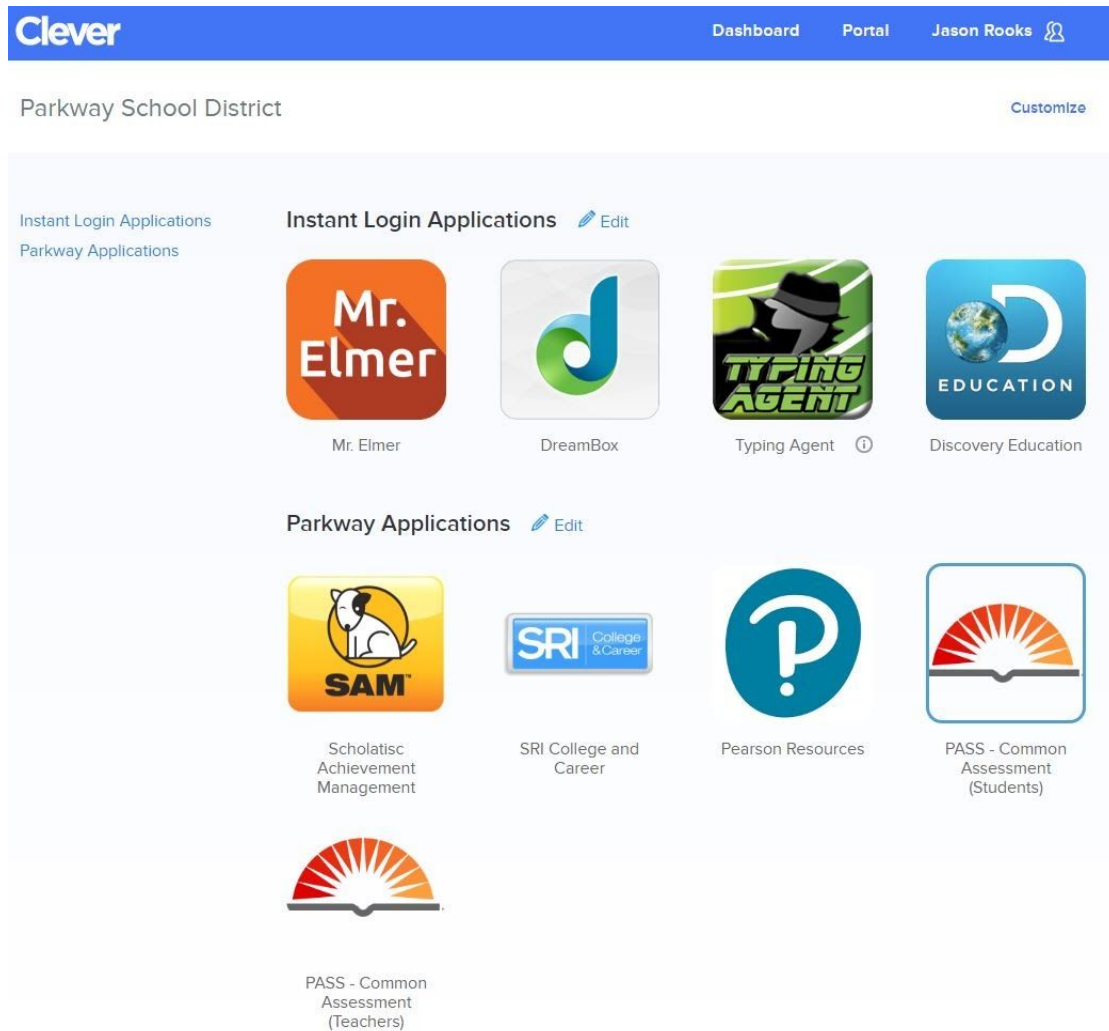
Clever

Dashboard Portal Jason Rooks

Parkway School District

Customize

Instant Login Applications
Parkway Applications

Instant Login Applications Edit

Mr. Elmer

Mr. Elmer

DreamBox

TYPING AGENT

Typing Agent

EDUCATION

Discovery Education

Parkway Applications Edit

SAM

Scholatisc Achievement Management

SRI College & Career

SRI College and Career

Pearson Resources

PASS - Common Assessment (Students)

PASS - Common Assessment (Teachers)